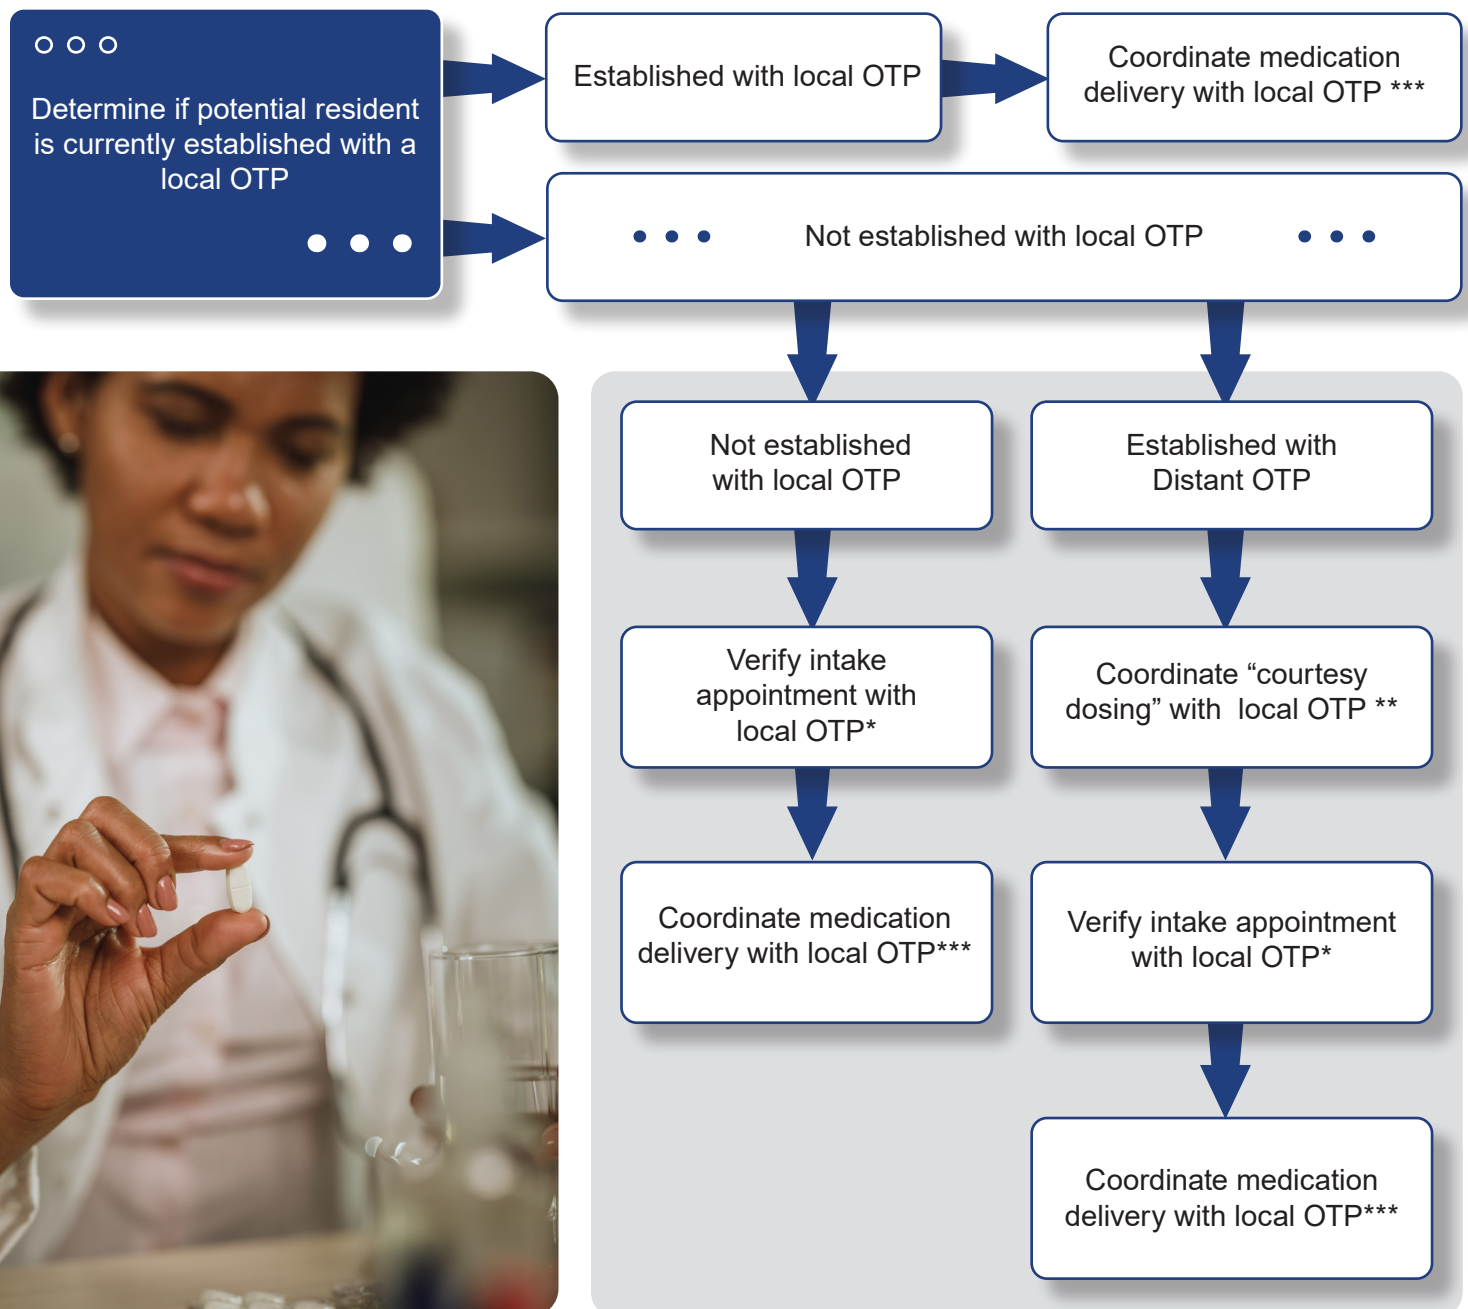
Determine if potential resident is currently established with a local OTP

Established with local OTP

Coordinate medication delivery with local OTP ***

Not established with local OTP

Not established with local OTP

Verify intake appointment with local OTP*

Coordinate medication delivery with local OTP***

Established with Distant OTP

Coordinate “courtesy dosing” with local OTP **

Verify intake appointment with local OTP*

Coordinate medication delivery with local OTP***